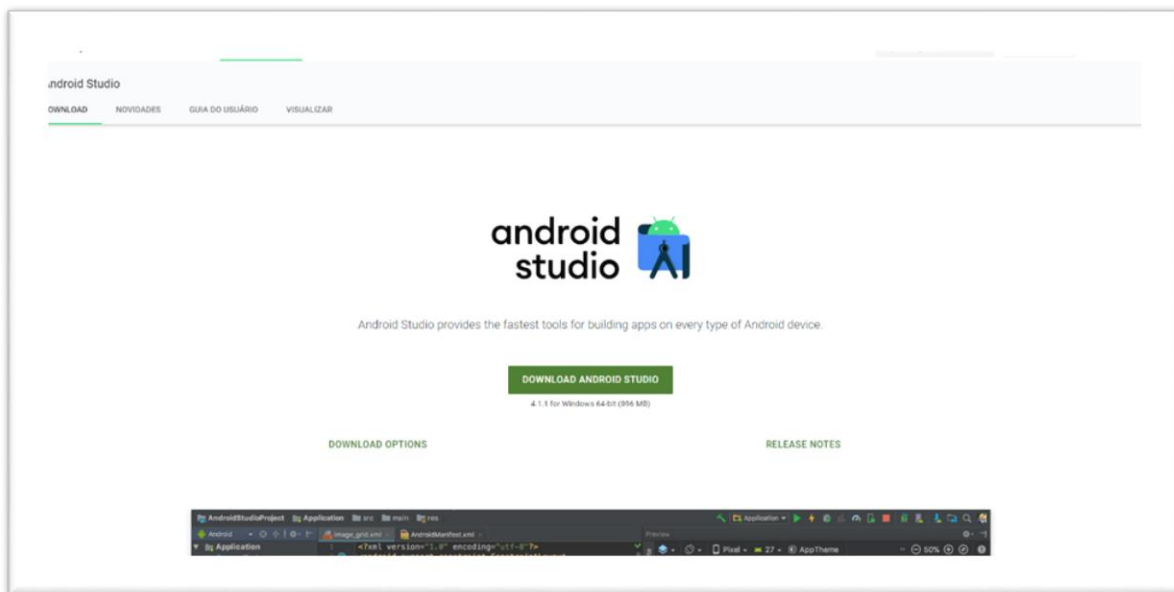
ndroid Studio
OWNLOAD NOVIDADES GUIA DO USUÁRIO VISUALIZAR

android studio

Android Studio provides the fastest tools for building apps on every type of Android device.

DOWNLOAD ANDROID STUDIO

4.1.1 for Windows 64-bit (896 MB)

DOWNLOAD OPTIONS

RELEASE NOTES

AndroidStudioProject Application src main res
Application
Android
image_grid.xml AndroidManifest.xml
<?xml version="1.0" encoding="utf-8"?>
Preview
Pixel 27 AppTheme 50%